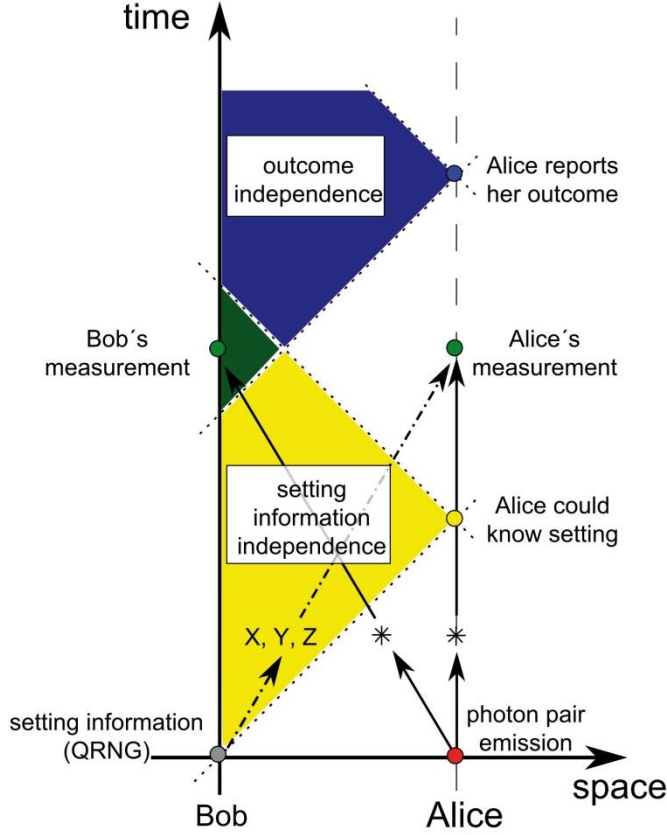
time

outcome independence

Alice reports her outcome

Bob´s measurement

Alice´s measurement

setting information independence

Alice could know setting

X, Y, Z

setting information (QRNG)

photon pair emission

space

Bob

Alice